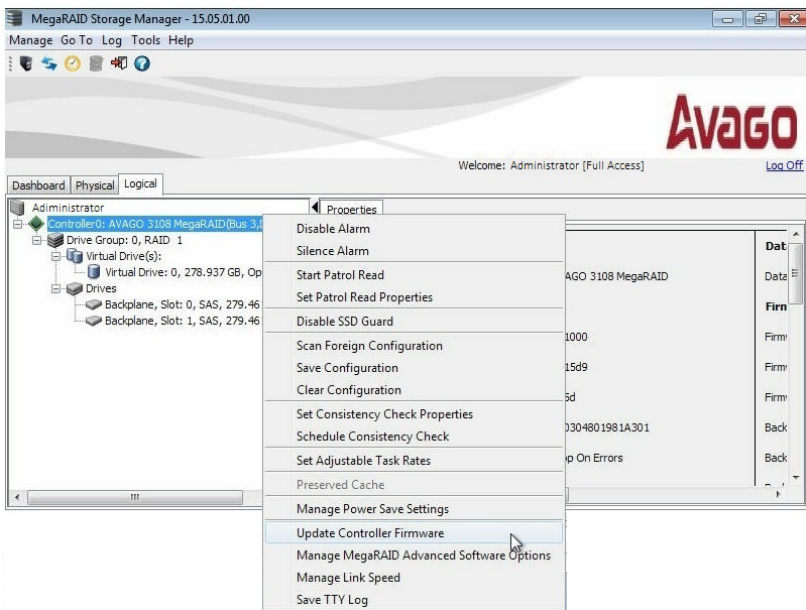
MegaRAID Storage Manager - 15.05.01.00

Manage Go To Log Tools Help

AVAGO

Welcome: Administrator [Full Access]

Log Off

Dashboard Physical Logical

Administrator

Controller0: AVAGO 3108 MegaRAID(Bus 3,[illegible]

Drive Group: 0, RAID 1

Virtual Drive(s):

Virtual Drive: 0, 278.937 GB, Op

Drives

Backplane, Slot: 0, SAS, 279.46

Backplane, Slot: 1, SAS, 279.46

Properties

AGO 3108 MegaRAID

1000

15d9

5d

0304801981A301

p On Errors

Dat

Data

Firn

Firm

Firm

Firm

Back

Back

Disable Alarm

Silence Alarm

Start Patrol Read

Set Patrol Read Properties

Disable SSD Guard

Scan Foreign Configuration

Save Configuration

Clear Configuration

Set Consistency Check Properties

Schedule Consistency Check

Set Adjustable Task Rates

Preserved Cache

Manage Power Save Settings

Update Controller Firmware

Manage MegaRAID Advanced Software Options

Manage Link Speed

Save TTY Log